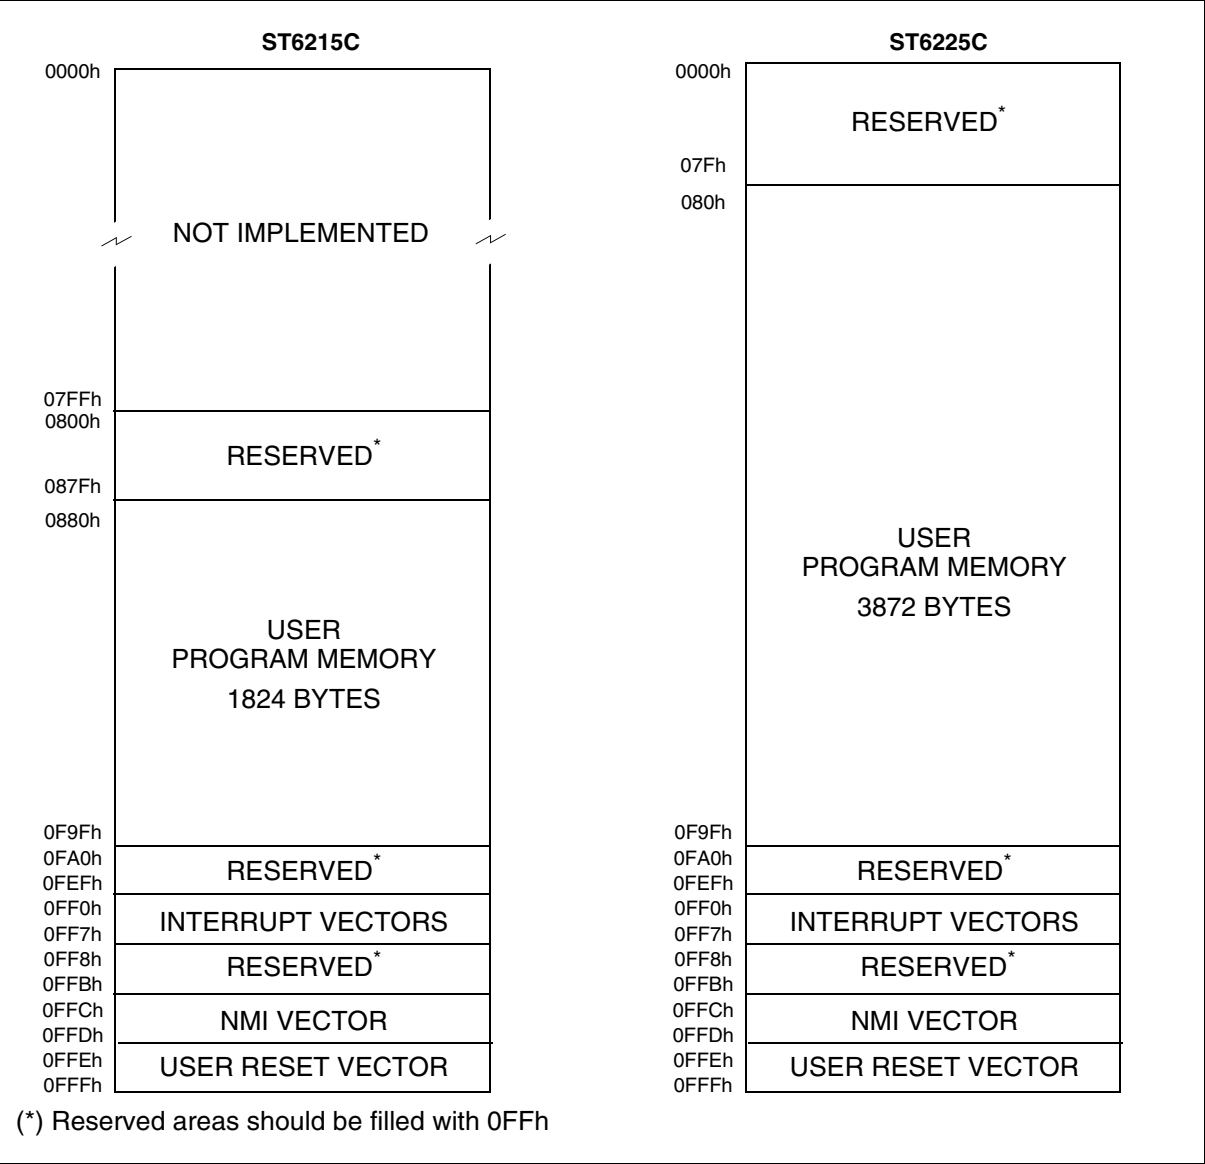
ST6215C

0000h

NOT IMPLEMENTED

07FFh
0800h

RESERVED*

087Fh
0880h

USER
PROGRAM MEMORY
1824 BYTES

0F9Fh
0FA0h
0FEFh

RESERVED*

0FF0h
0FF7h

INTERRUPT VECTORS

0FF8h
0FFBh

RESERVED*

0FFCh
0FFDh

NMI VECTOR

0FFEh
0FFFh

USER RESET VECTOR

ST6225C

0000h

RESERVED*

07Fh
080h

USER
PROGRAM MEMORY
3872 BYTES

0F9Fh
0FA0h
0FEFh

RESERVED*

0FF0h
0FF7h

INTERRUPT VECTORS

0FF8h
0FFBh

RESERVED*

0FFCh
0FFDh

NMI VECTOR

0FFEh
0FFFh

USER RESET VECTOR

(*) Reserved areas should be filled with 0FFh